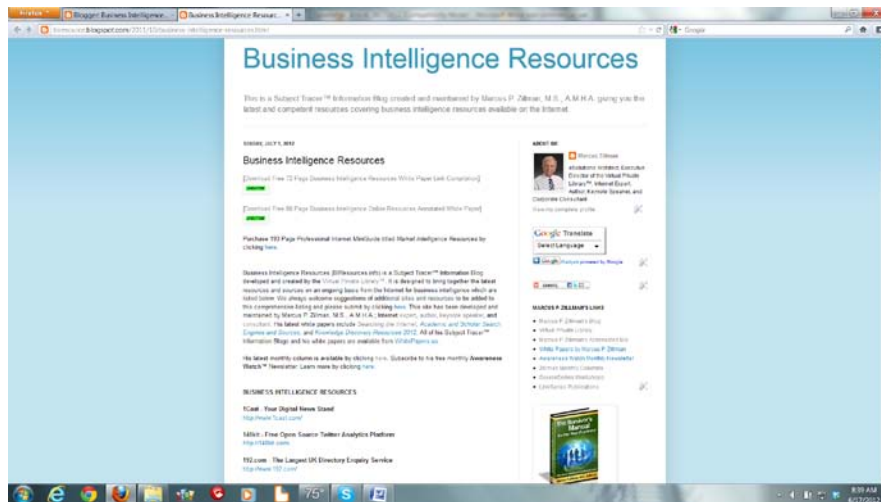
Firefox | Blogger: Business Intelligence... | Business Intelligence Resourc... × | +

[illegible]blogspot.com/2012/07/business-intelligence-resources.html

Google

Business Intelligence Resources

This is a Subject Tracer™ Information Blog created and maintained by Marcus P. Zillman, M.S., A.M.H.A. giving you the latest and competent resources covering business intelligence resources available on the Internet.

SUNDAY, JULY 1, 2012

Business Intelligence Resources

[Download Free 72 Page Business Intelligence Resources White Paper Link Compilation]

[Download Free 86 Page Business Intelligence Online Resources Annotated White Paper]

Purchase 193 Page Professional Internet MiniGuide titled Market Intelligence Resources by clicking here.

Business Intelligence Resources (BIResources.info) is a Subject Tracer™ Information Blog developed and created by the Virtual Private Library™. It is designed to bring together the latest resources and sources on an ongoing basis from the Internet for business intelligence which are listed below. We always welcome suggestions of additional sites and resources to be added to this comprehensive listing and please submit by clicking here. This site has been developed and maintained by Marcus P. Zillman, M.S., A.M.H.A., Internet expert, author, keynote speaker, and consultant. His latest white papers include Searching the Internet, Academic and Scholar Search Engines and Sources, and Knowledge Discovery Resources 2012. All of his Subject Tracer™ Information Blogs and his white papers are available from WhitePapers.us

His latest monthly column is available by clicking here. Subscribe to his free monthly Awareness Watch™ Newsletter. Learn more by clicking here.

BUSINESS INTELLIGENCE RESOURCES

1Cast - Your Digital News Stand
http://www.1cast.com/

140kit - Free Open Source Twitter Analytics Platform
http://140kit.com

192.com - The Largest UK Directory Enquiry Service
http://www.192.com/

ABOUT ME

Marcus Zillman

Internet Expert, Author, Keynote Speaker, and Corporate Consultant

View my complete profile

Google Translate
Select Language

Gadgets powered by Google

MARCUS P. ZILLMAN'S LINKS

• Marcus P. Zillman's Blog
• Virtual Private Library
• Marcus P. Zillman's Internet Articles
• White Papers by Marcus P. Zillman
• Awareness Watch Monthly Newsletter
• Zillman Monthly Columns
• AwarenessWatch Whitepapers
• LexisNexis Publications

The Bandwidth Manual

75°

8:39 AM
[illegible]